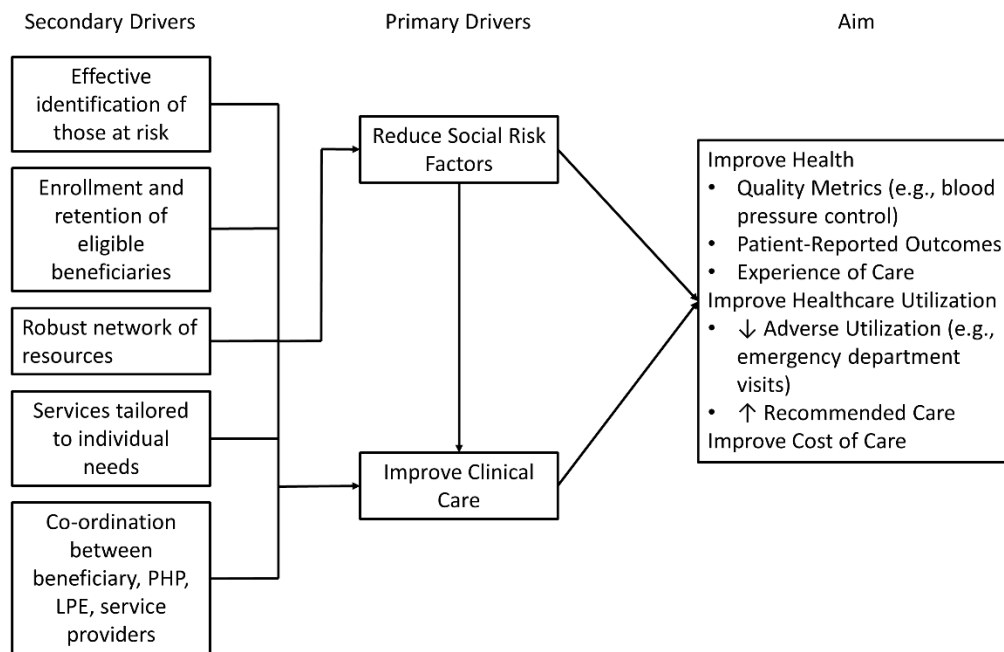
Secondary Drivers

Primary Drivers

Aim

Effective identification of those at risk

Enrollment and retention of eligible beneficiaries

Robust network of resources

Services tailored to individual needs

Co-ordination between beneficiary, PHP, LPE, service providers

Reduce Social Risk Factors

Improve Clinical Care

Improve Health
• Quality Metrics (e.g., blood pressure control)
• Patient-Reported Outcomes
• Experience of Care
Improve Healthcare Utilization
• ↓ Adverse Utilization (e.g., emergency department visits)
• ↑ Recommended Care
Improve Cost of Care